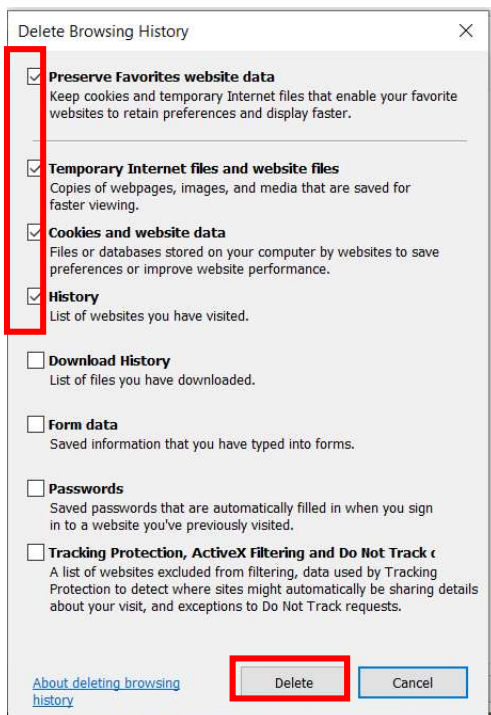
Delete Browsing History

Preserve Favorites website data
Keep cookies and temporary Internet files that enable your favorite websites to retain preferences and display faster.

Temporary Internet files and website files
Copies of webpages, images, and media that are saved for faster viewing.

Cookies and website data
Files or databases stored on your computer by websites to save preferences or improve website performance.

History
List of websites you have visited.

Download History
List of files you have downloaded.

Form data
Saved information that you have typed into forms.

Passwords
Saved passwords that are automatically filled in when you sign in to a website you've previously visited.

Tracking Protection, ActiveX Filtering and Do Not Track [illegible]
A list of websites excluded from filtering, data used by Tracking Protection to detect where sites might automatically be sharing details about your visit, and exceptions to Do Not Track requests.

About deleting browsing history

Delete

Cancel